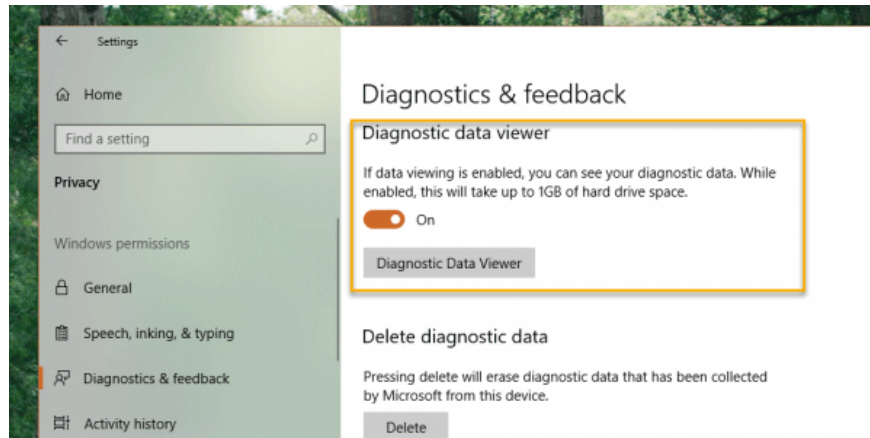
Settings

Home

Find a setting

Privacy

Windows permissions

General

Speech, inking, & typing

Diagnostics & feedback

Activity history

Diagnostics & feedback

Diagnostic data viewer

If data viewing is enabled, you can see your diagnostic data. While enabled, this will take up to 1GB of hard drive space.

On

Diagnostic Data Viewer

Delete diagnostic data

Pressing delete will erase diagnostic data that has been collected by Microsoft from this device.

Delete